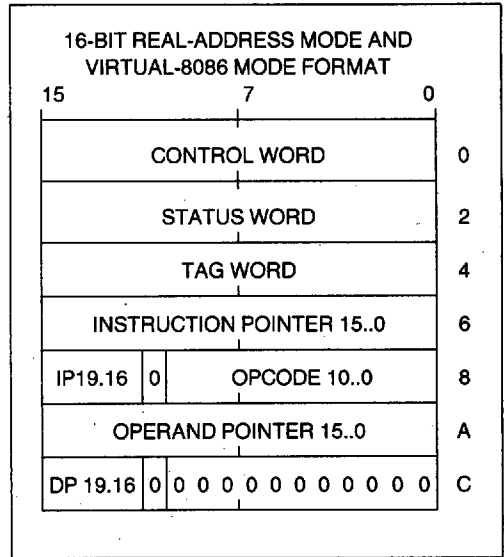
16-BIT REAL-ADDRESS MODE AND VIRTUAL-8086 MODE FORMAT

15 7 0

| | | | |
|---|---|---|---|
| CONTROL WORD | | | 0 |
| STATUS WORD | | | 2 |
| TAG WORD | | | 4 |
| INSTRUCTION POINTER 15..0 | | | 6 |
| IP19.16 | 0 | OPCODE 10..0 | 8 |
| OPERAND POINTER 15..0 | | | A |
| DP 19.16 | 0 | 0 0 0 0 0 0 0 0 0 0 0 | C |